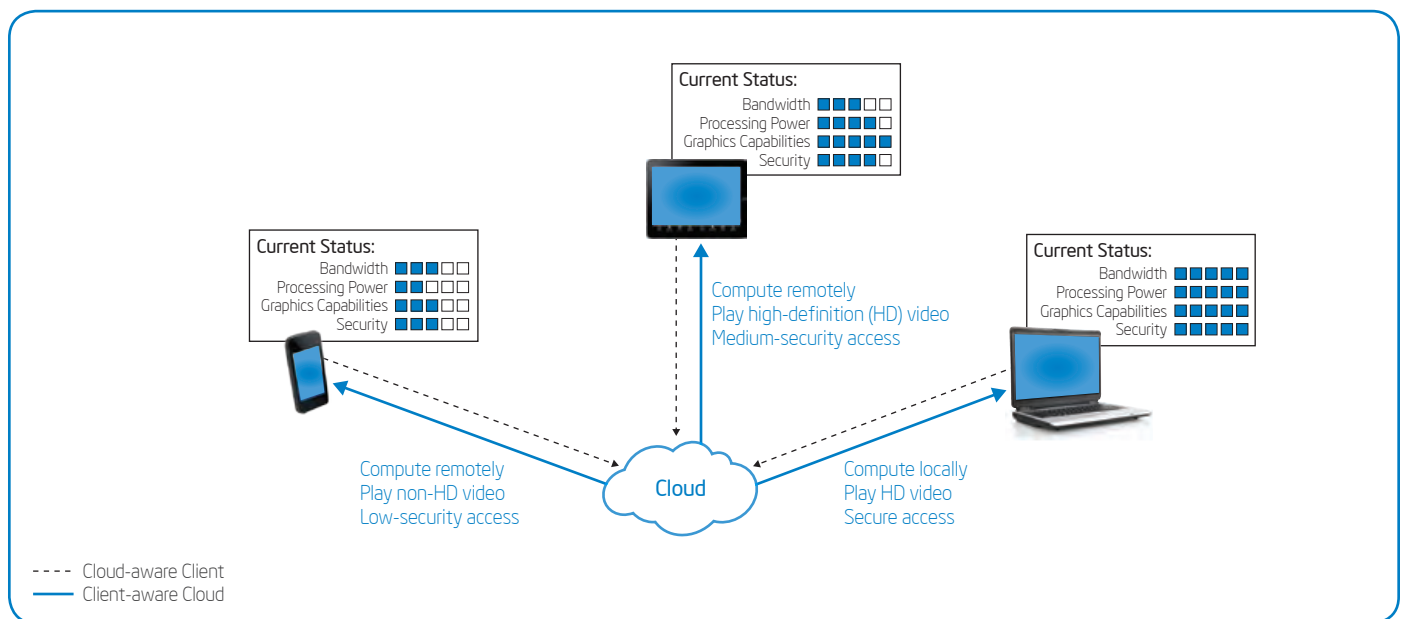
Current Status:
Bandwidth
Processing Power
Graphics Capabilities
Security

Current Status:
Bandwidth
Processing Power
Graphics Capabilities
Security

Current Status:
Bandwidth
Processing Power
Graphics Capabilities
Security

Compute remotely
Play high-definition (HD) video
Medium-security access

Compute remotely
Play non-HD video
Low-security access

Cloud

Compute locally
Play HD video
Secure access

Cloud-aware Client
Client-aware Cloud